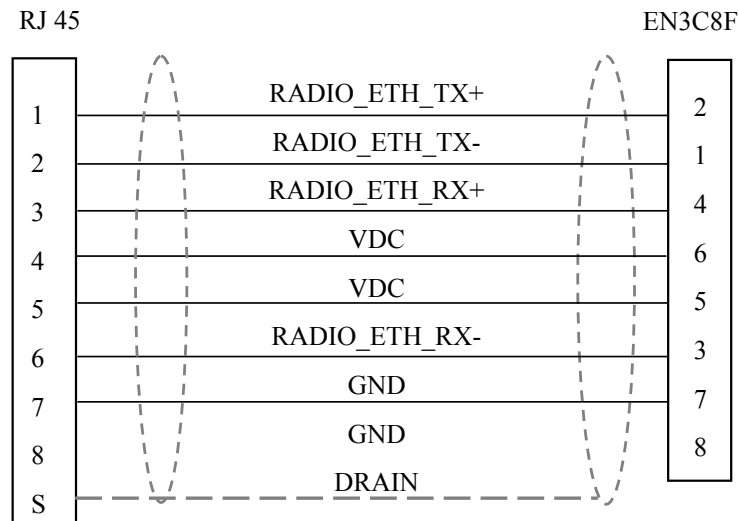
RJ 45

EN3C8F

| RJ 45 | Signal | EN3C8F |
|---|---|---|
| 1 | RADIO_ETH_TX+ | 2 |
| 2 | RADIO_ETH_TX- | 1 |
| 3 | RADIO_ETH_RX+ | 4 |
| 4 | VDC | 6 |
| 5 | VDC | 5 |
| 6 | RADIO_ETH_RX- | 3 |
| 7 | GND | 7 |
| 8 | GND | 8 |
| S | DRAIN | |